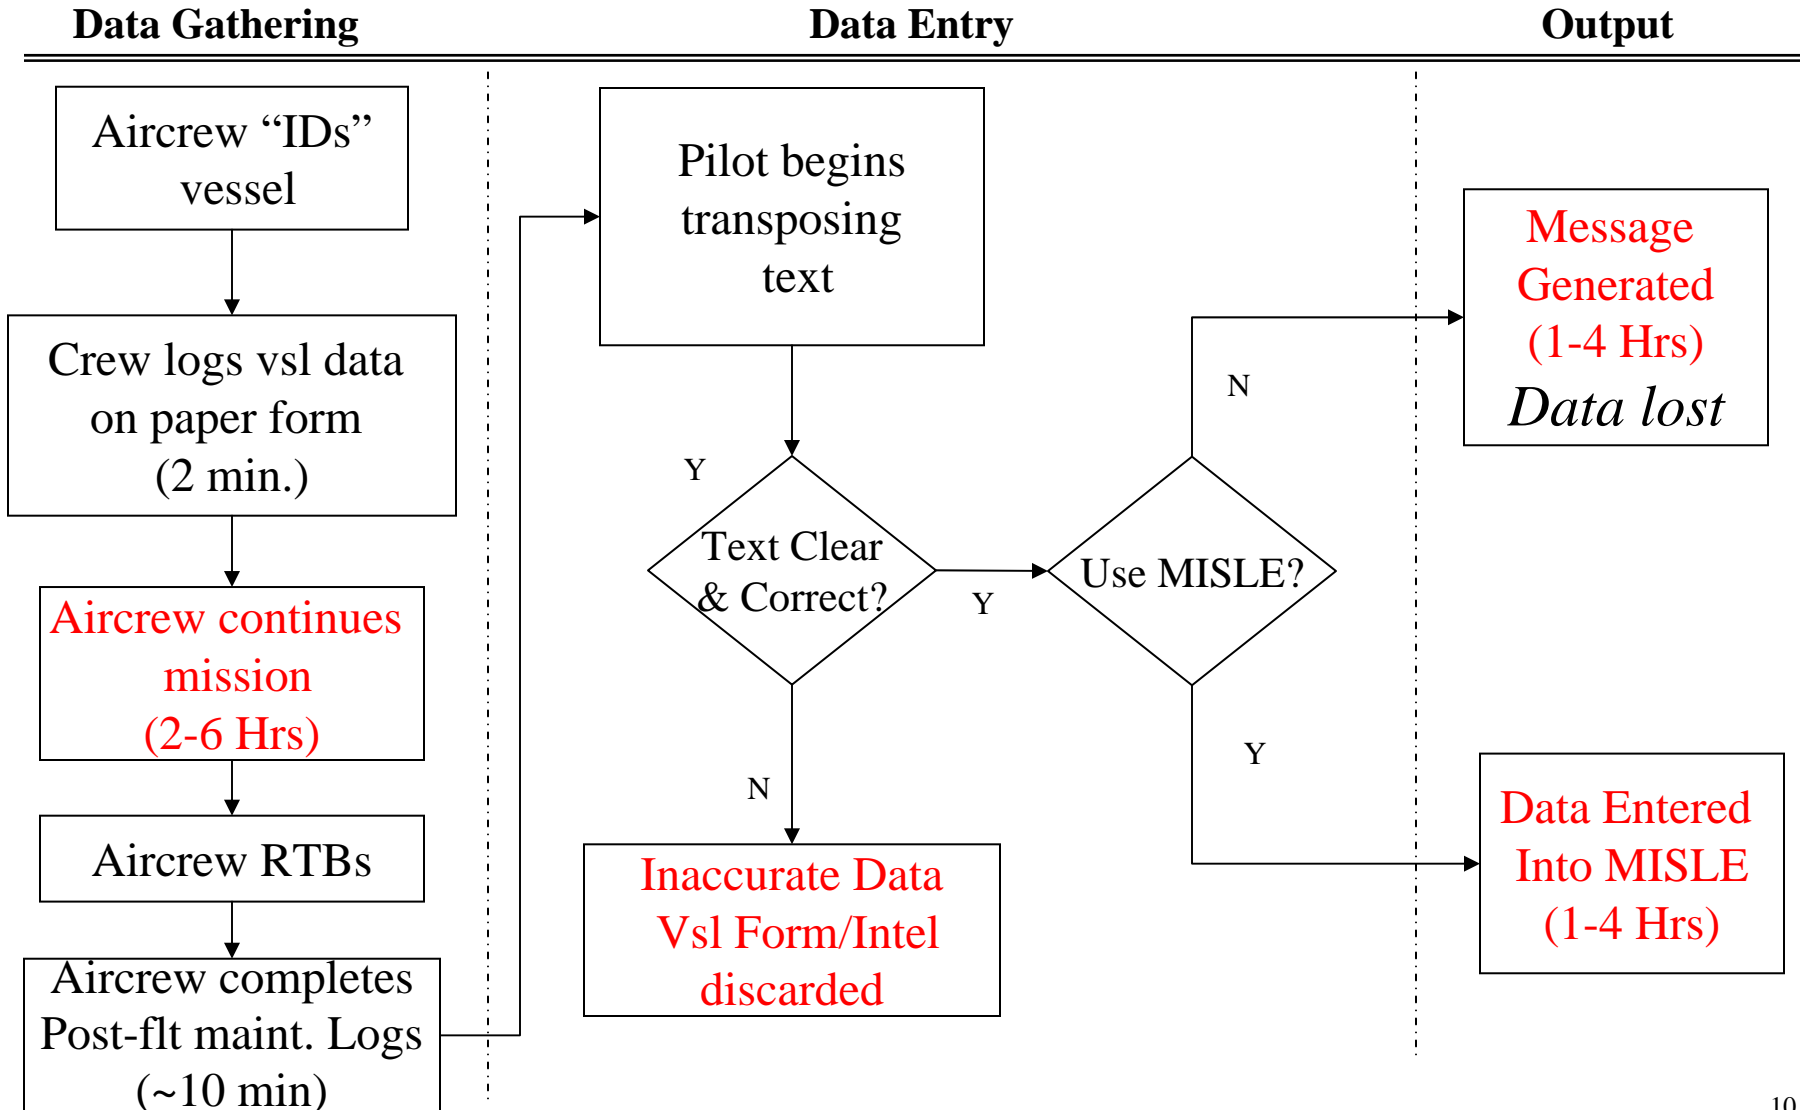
Data Gathering

Data Entry

Output

Aircrew "IDs" vessel

Crew logs vsl data on paper form (2 min.)

Aircrew continues mission (2-6 Hrs)

Aircrew RTBs

Aircrew completes Post-flt maint. Logs (~10 min)

Pilot begins transposing text

Y

Text Clear & Correct?

N

Inaccurate Data Vsl Form/Intel discarded

Y

Use MISLE?

N

Y

Message Generated (1-4 Hrs) Data lost

Data Entered Into MISLE (1-4 Hrs)

10